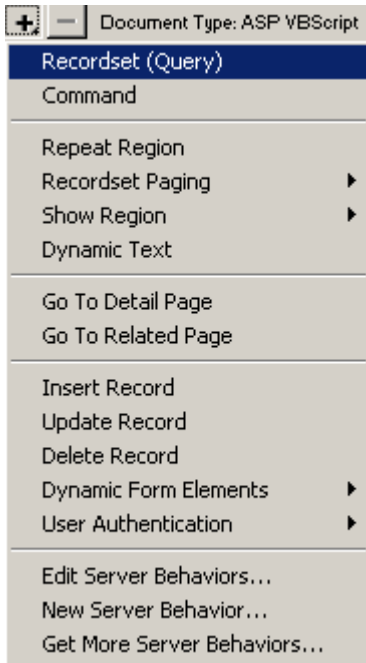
+ − Document Type: ASP VBScript

Recordset (Query)
Command

Repeat Region
Recordset Paging
Show Region
Dynamic Text

Go To Detail Page
Go To Related Page

Insert Record
Update Record
Delete Record
Dynamic Form Elements
User Authentication

Edit Server Behaviors...
New Server Behavior...
Get More Server Behaviors...